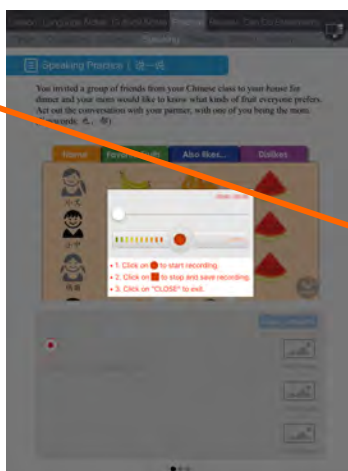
Lesson Language Notes Culture Notes Practice Review Can-Do Statements

Speaking

Speaking Practice | 说一说

You invited a group of friends from your Chinese class to your house for dinner and your mom would like to know what kinds of fruit everyone prefers. Act out the conversation with your partner, with one of you being the mom. (Keywords: 也, 都)

| Name | Favorite foods | Also likes... | Dislikes |
|---|---|---|---|

• 1. Click on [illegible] to start recording.
• 2. Click on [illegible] to stop and save recording.
• 3. Click on "CLOSE" to exit.